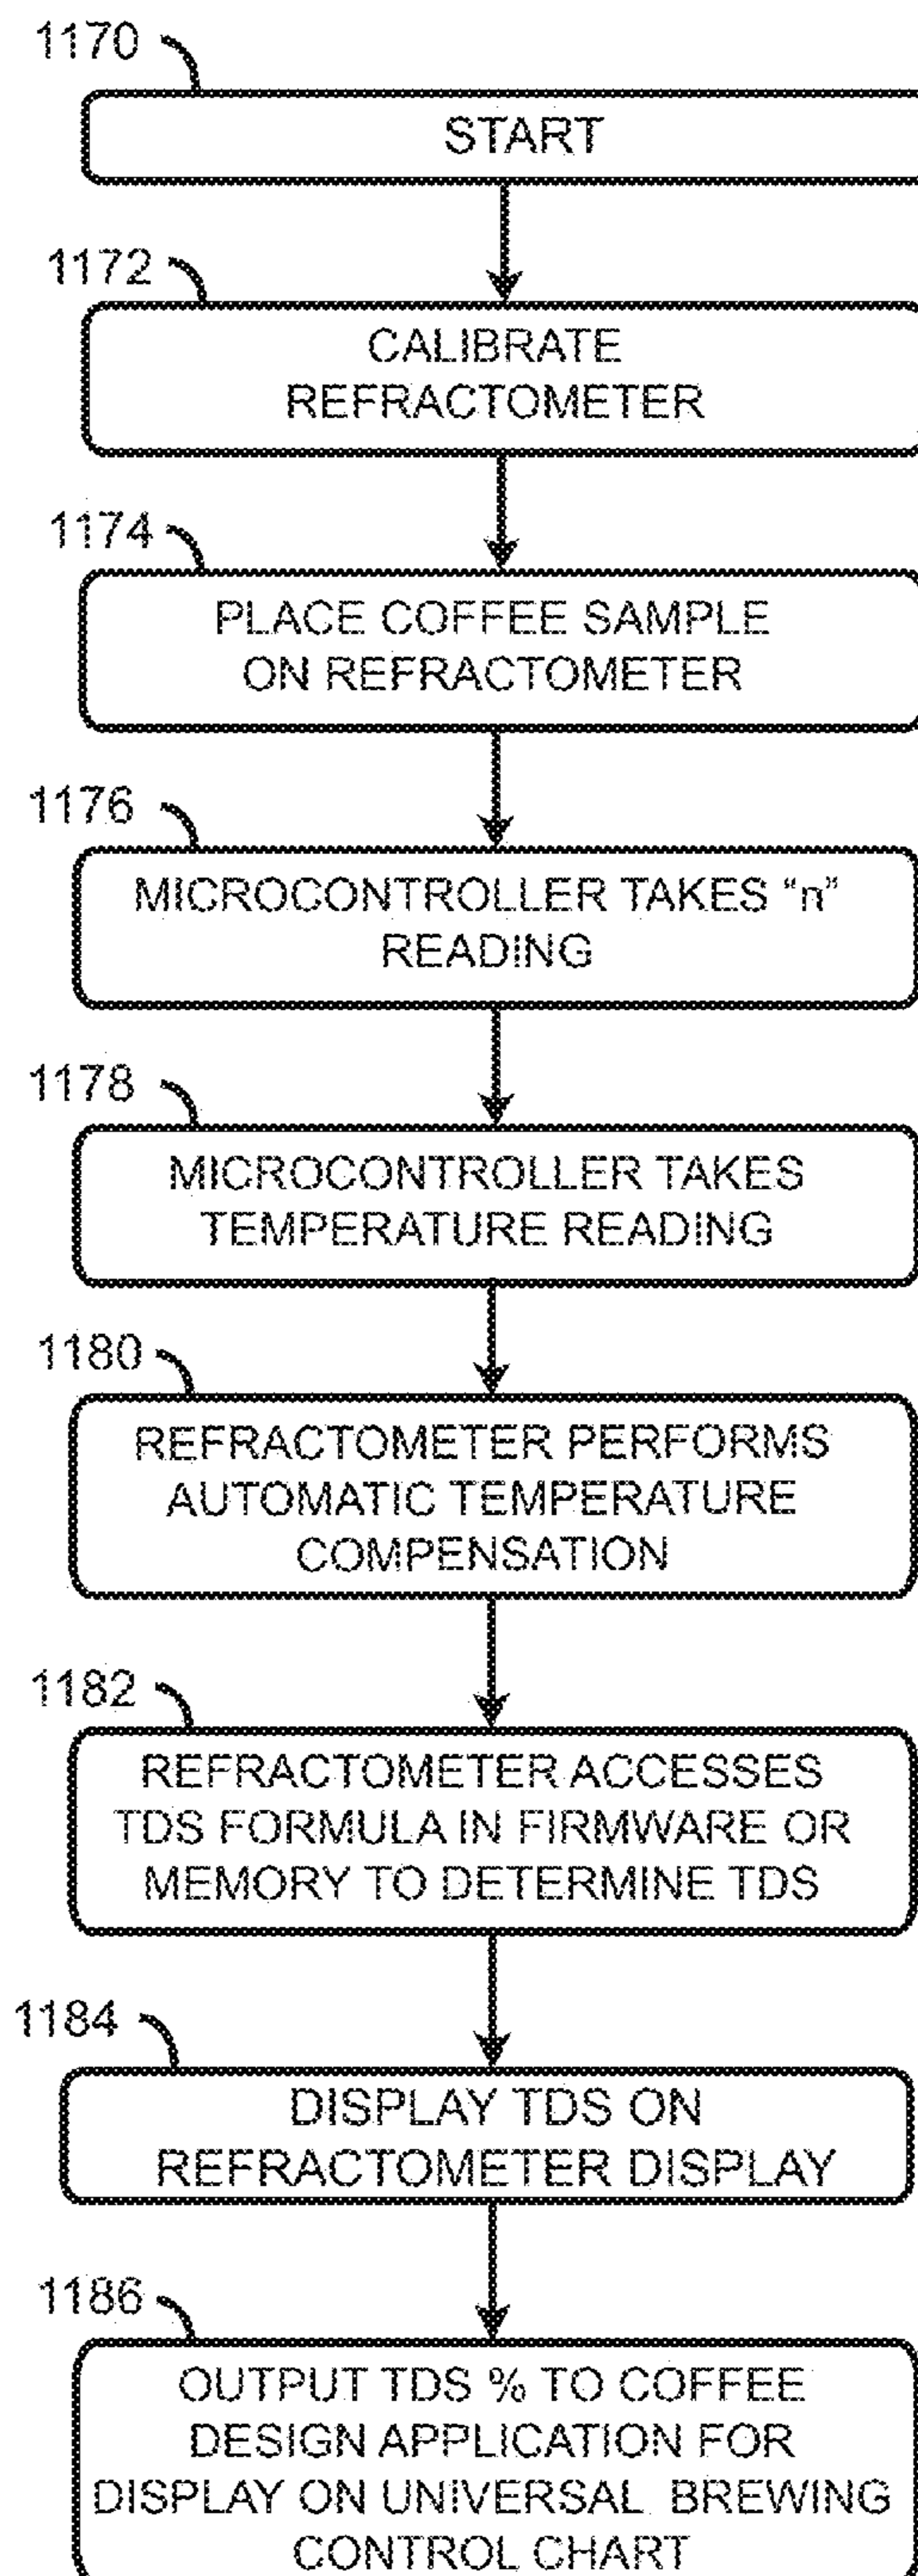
1170

START

1172

CALIBRATE REFRACTOMETER

1174

PLACE COFFEE SAMPLE ON REFRACTOMETER

1176

MICROCONTROLLER TAKES "n" READING

1178

MICROCONTROLLER TAKES TEMPERATURE READING

1180

REFRACTOMETER PERFORMS AUTOMATIC TEMPERATURE COMPENSATION

1182

REFRACTOMETER ACCESSES TDS FORMULA IN FIRMWARE OR MEMORY TO DETERMINE TDS

1184

DISPLAY TDS ON REFRACTOMETER DISPLAY

1186

OUTPUT TDS % TO COFFEE DESIGN APPLICATION FOR DISPLAY ON UNIVERSAL BREWING CONTROL CHART